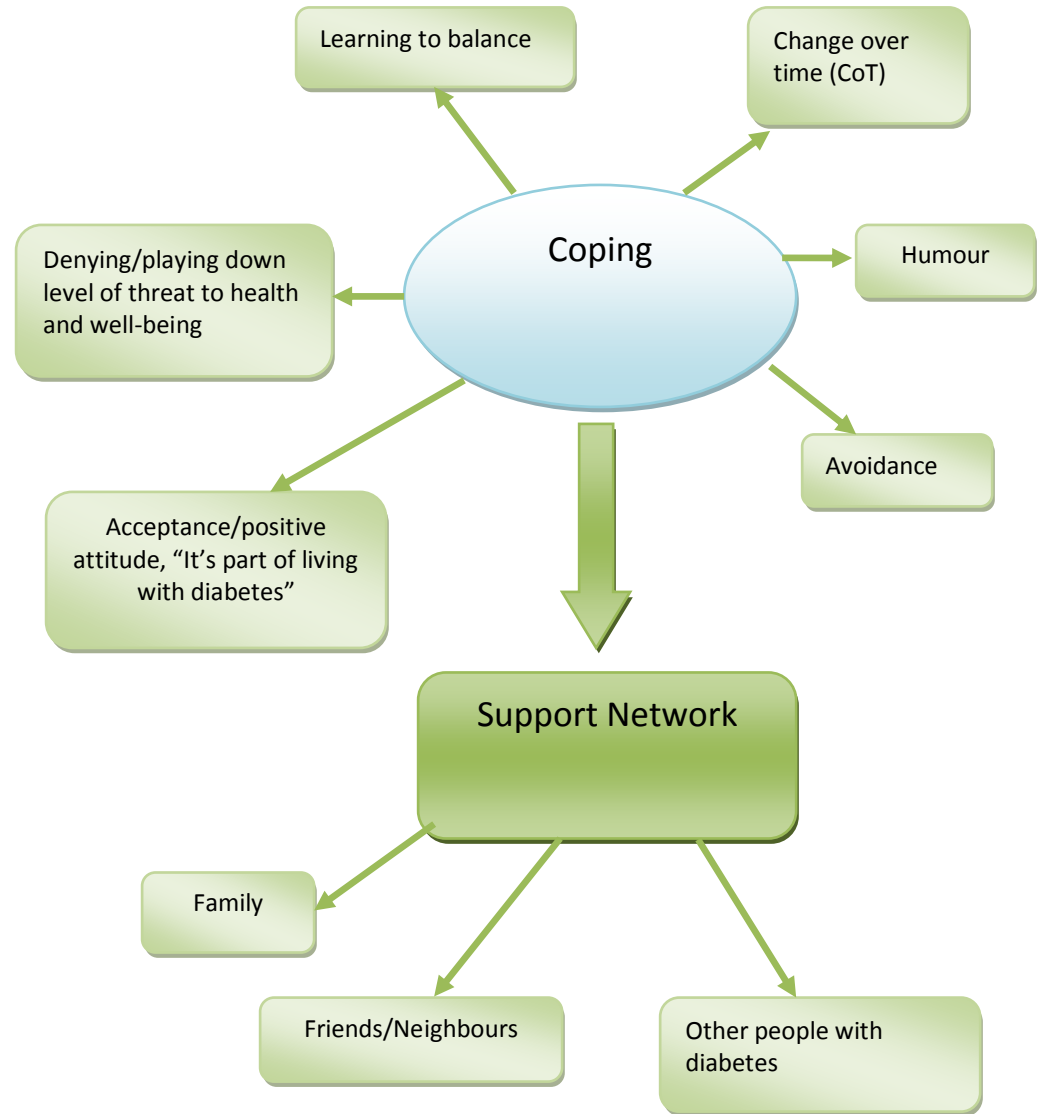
Learning to balance

Change over time (CoT)

Coping

Denying/playing down level of threat to health and well-being

Humour

Avoidance

Acceptance/positive attitude, "It's part of living with diabetes"

Support Network

Family

Friends/Neighbours

Other people with diabetes